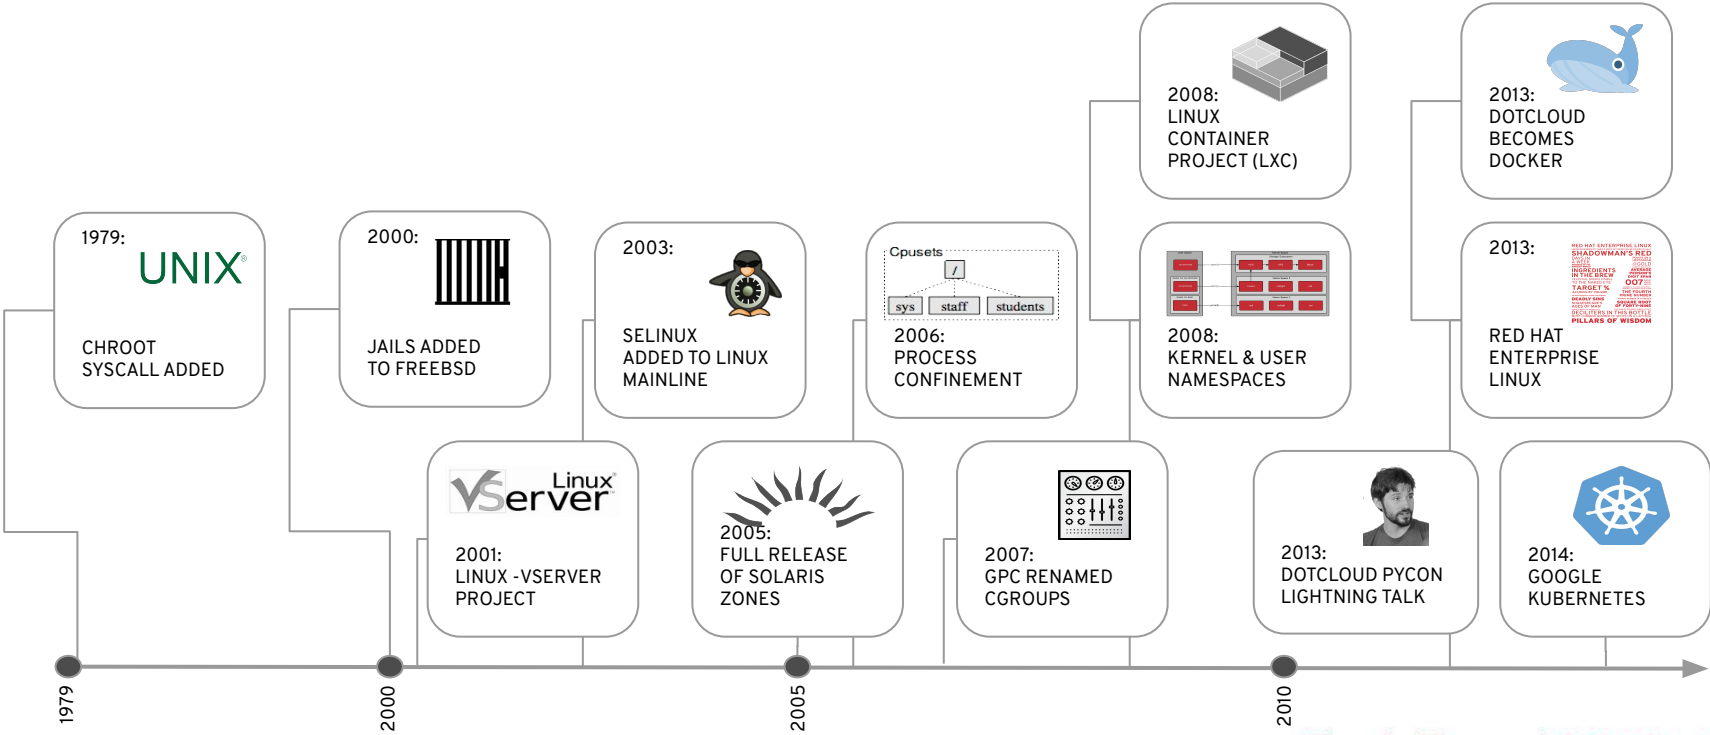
1979:
UNIX®

CHROOT
SYSCALL ADDED

2000:

JAILS ADDED
TO FREEBSD

2003:

SELINUX
ADDED TO LINUX
MAINLINE

Cpusets
/
sys staff students

2006:
PROCESS
CONFINEMENT

2008:
LINUX
CONTAINER
PROJECT (LXC)

2008:
KERNEL & USER
NAMESPACES

2013:
DOTCLOUD
BECOMES
DOCKER

2013:

RED HAT
ENTERPRISE
LINUX

Linux
VServer

2001:
LINUX -VSERVER
PROJECT

2005:
FULL RELEASE
OF SOLARIS
ZONES

2007:
GPC RENAMED
CGROUPS

2013:
DOTCLOUD PYCON
LIGHTNING TALK

2014:
GOOGLE
KUBERNETES

1979

2000

2005

2010